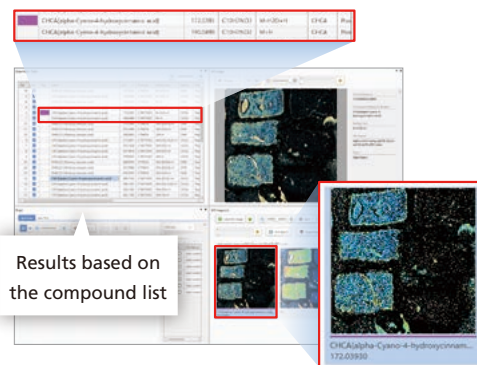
| | CHCA(alpha-Cyano-4-hydroxycinnamic acid) | 172.0393 | C10H7NO3 | M+H-2H+1 | CHCA | Pos |
|---|---|---|---|---|---|---|
| | CHCA(alpha-Cyano-4-hydroxycinnamic acid) | 190.0499 | C10H7NO3 | M+H | CHCA | Pos |

Results based on the compound list

CHCA(alpha-Cyano-4-hydroxycinnam...
172.03930